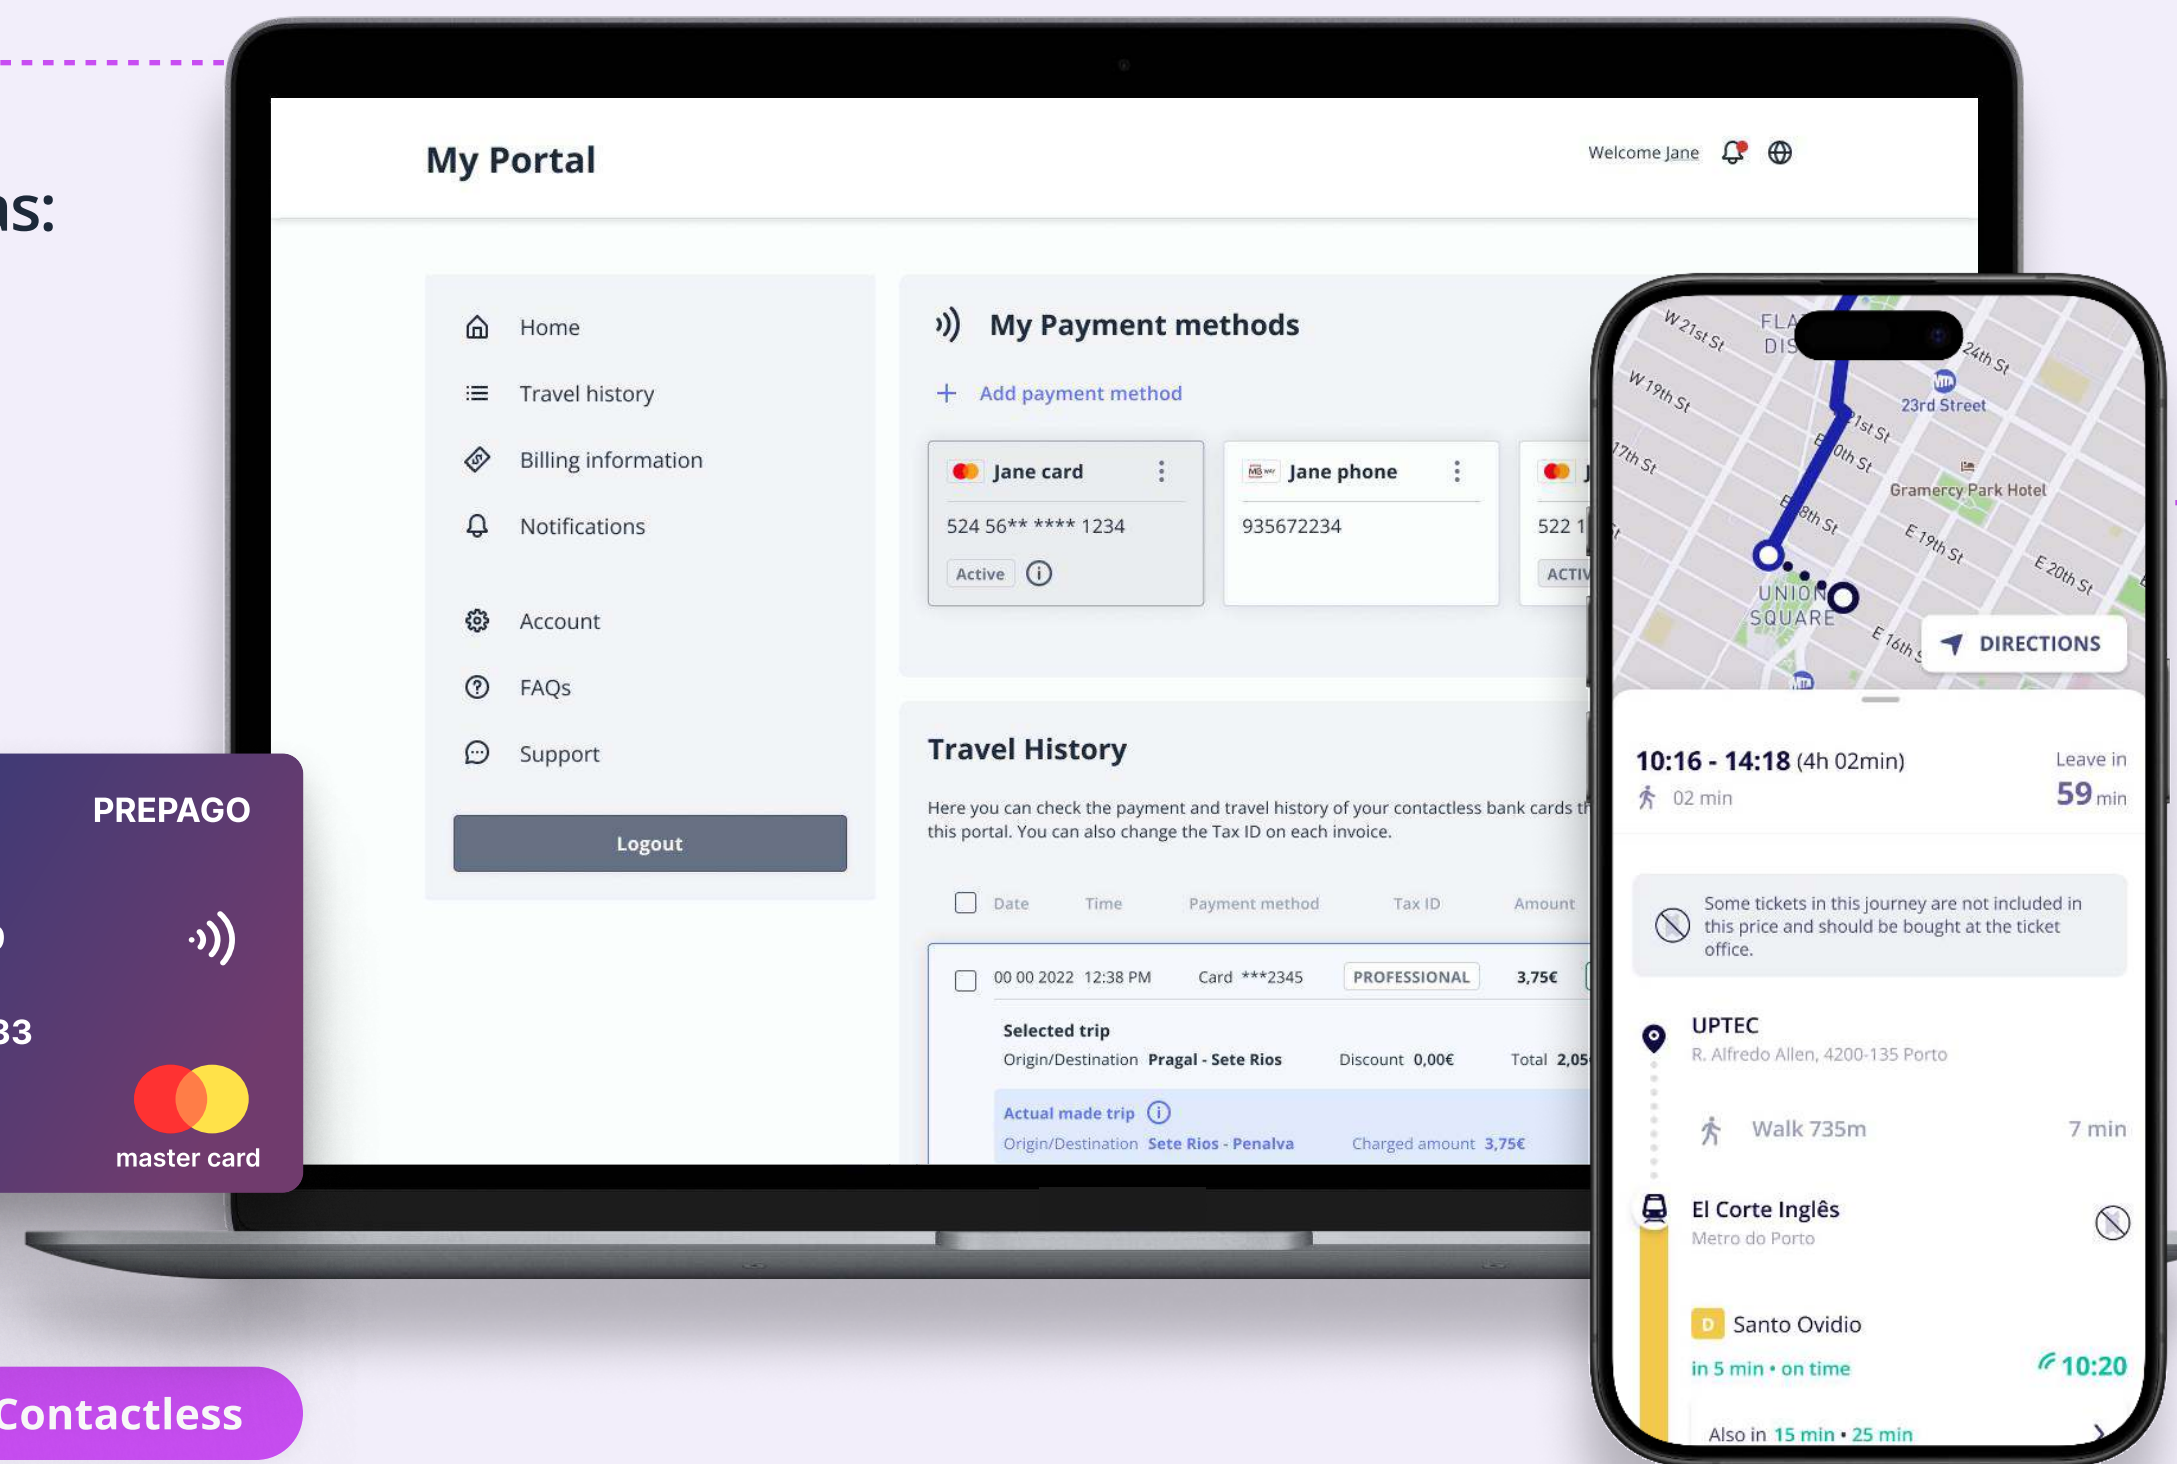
s:

My Portal

Welcome Jane

Home
Travel history
Billing information
Notifications
Account
FAQs
Support

Logout

My Payment methods

+ Add payment method

Jane card
524 56** **** 1234
Active

Jane phone
935672234

522 1
ACTIV

Travel History

Here you can check the payment and travel history of your contactless bank cards t this portal. You can also change the Tax ID on each invoice.

| Date | Time | Payment method | Tax ID | Amount |
|---|---|---|---|---|
| 00 00 2022 | 12:38 PM | Card ***2345 | PROFESSIONAL | 3,75€ |

Selected trip
Origin/Destination Pragal - Sete Rios Discount 0,00€ Total 2,05

Actual made trip
Origin/Destination Sete Rios - Penalva Charged amount 3,75€

W 21st St
FLA
DIS
24th St
W 19th St
23rd Street
1st St
0th St
17th St
Gramercy Park Hotel
8th St
E 19th St
E 20th St
UNION SQUARE
E 16th S
DIRECTIONS

10:16 - 14:18 (4h 02min)
Leave in
02 min
59 min

Some tickets in this journey are not included in this price and should be bought at the ticket office.

UPTEC
R. Alfredo Allen, 4200-135 Porto

Walk 735m
7 min

El Corte Inglês
Metro do Porto

D Santo Ovidio
in 5 min • on time
10:20

Also in 15 min • 25 min

PREPAGO
33
master card

Contactless